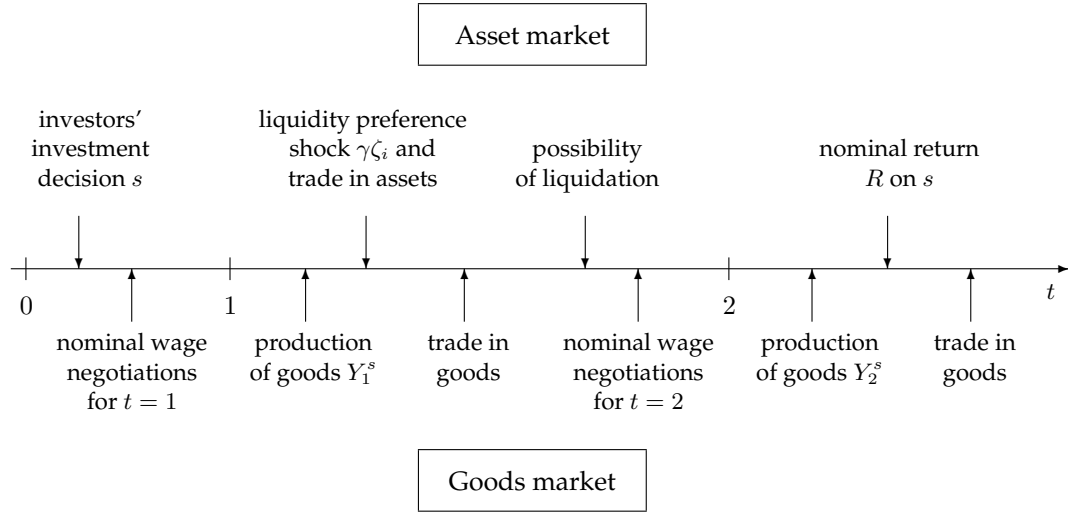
Asset market

investors' investment decision $s$

liquidity preference shock $\gamma\zeta_i$ and trade in assets

possibility of liquidation

nominal return $R$ on $s$

0

1

2

$t$

nominal wage negotiations for $t = 1$

production of goods $Y_1^s$

trade in goods

nominal wage negotiations for $t = 2$

production of goods $Y_2^s$

trade in goods

Goods market